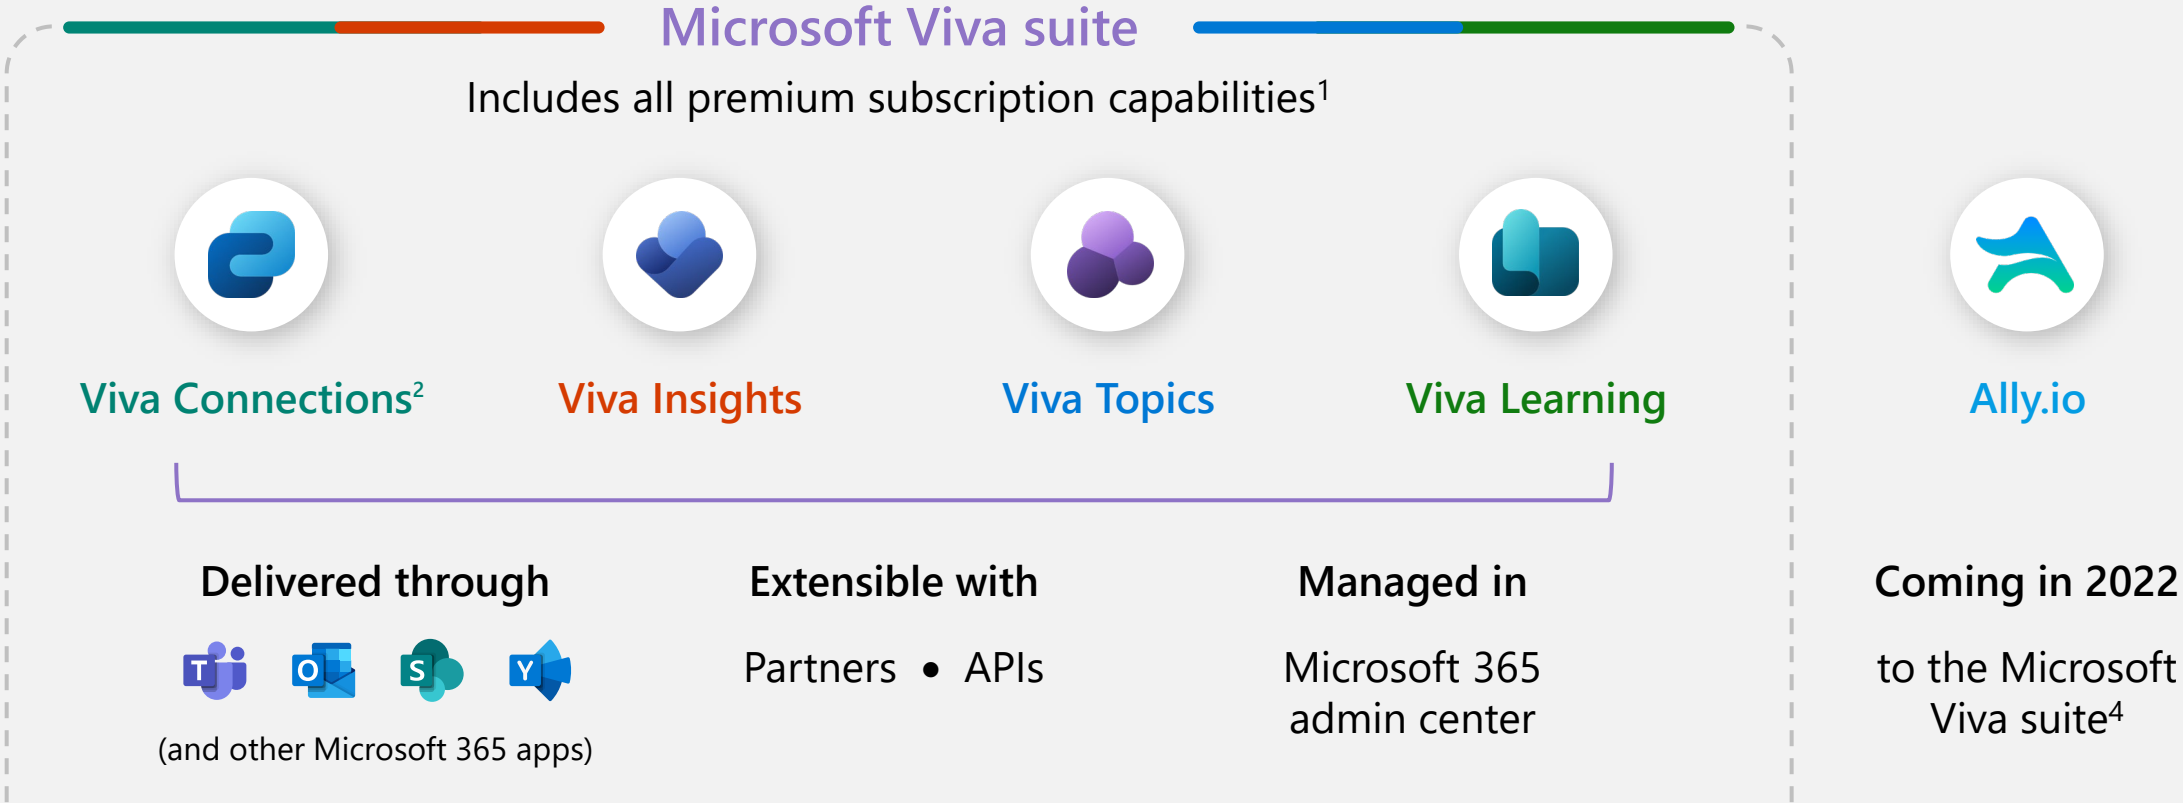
Microsoft Viva suite

Includes all premium subscription capabilities$^1$

Viva Connections$^2$

Viva Insights

Viva Topics

Viva Learning

Ally.io

Delivered through

T O S Y

(and other Microsoft 365 apps)

Extensible with

Partners • APIs

Managed in

Microsoft 365 admin center

Coming in 2022

to the Microsoft Viva suite$^4$